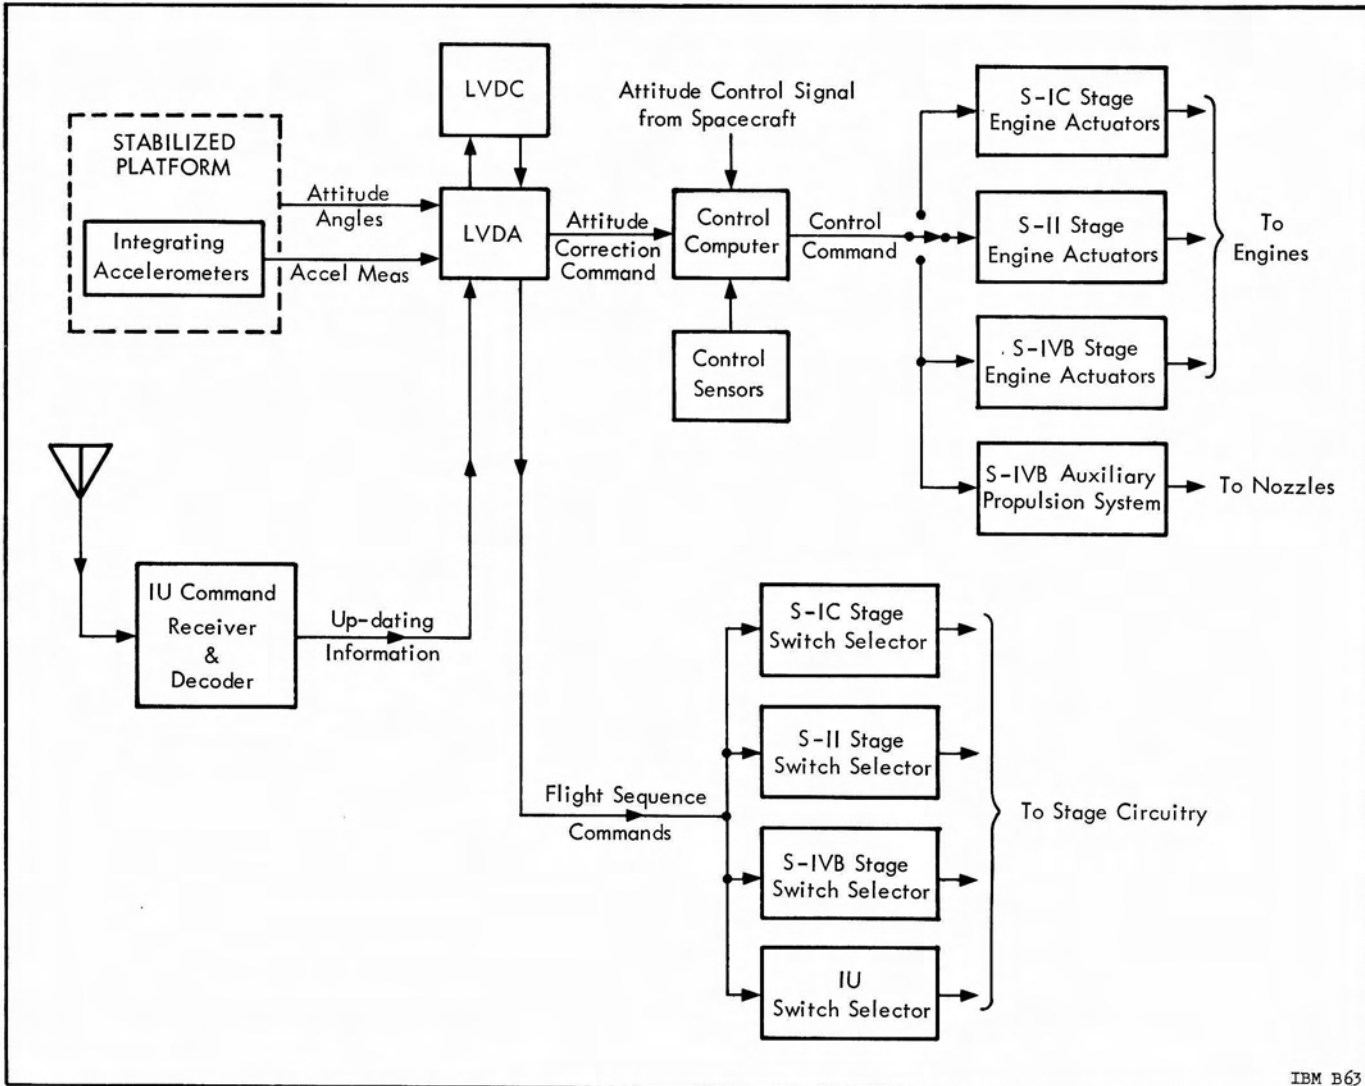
STABILIZED PLATFORM

Integrating Accelerometers

Attitude Angles

Accel Meas

LVDC

LVDA

Attitude Control Signal from Spacecraft

Attitude Correction Command

Control Computer

Control Command

Control Sensors

S-IC Stage Engine Actuators

S-II Stage Engine Actuators

S-IVB Stage Engine Actuators

To Engines

S-IVB Auxiliary Propulsion System

To Nozzles

IU Command Receiver & Decoder

Up-dating Information

Flight Sequence Commands

S-IC Stage Switch Selector

S-II Stage Switch Selector

S-IVB Stage Switch Selector

IU Switch Selector

To Stage Circuitry

IBM B63